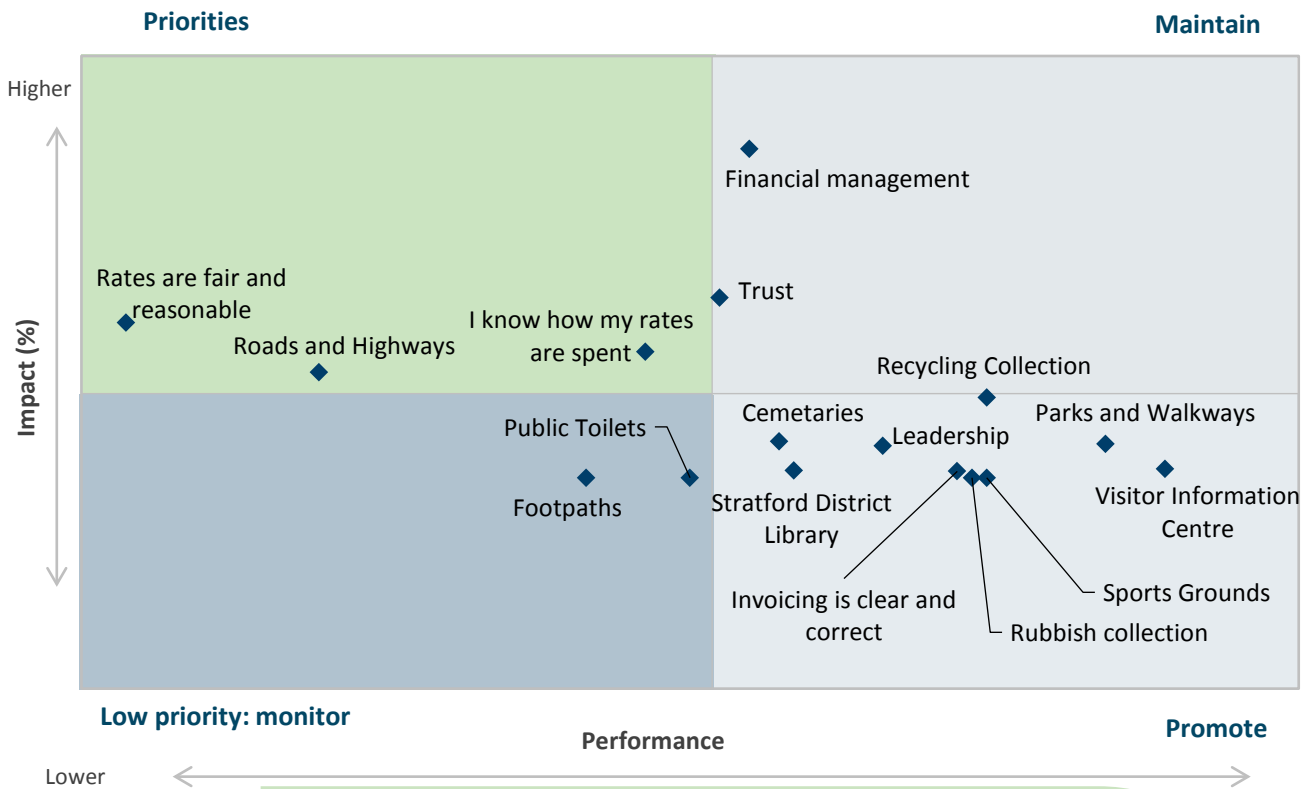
Priorities

Maintain

Higher

Impact (%)

Financial management

Rates are fair and reasonable

Trust

I know how my rates are spent

Roads and Highways

Recycling Collection

Public Toilets

Cemetaries

Parks and Walkways

Leadership

Footpaths

Stratford District Library

Visitor Information Centre

Invoicing is clear and correct

Sports Grounds

Rubbish collection

Low priority: monitor

Promote

Performance

Lower